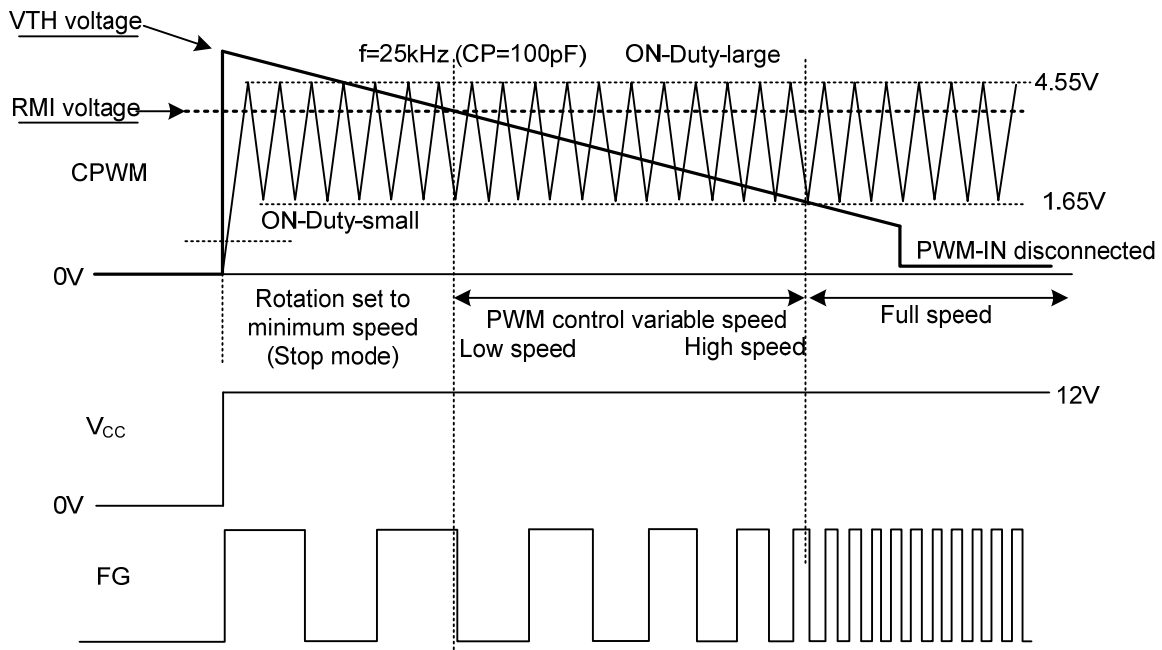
VTH voltage

f=25kHz (CP=100pF)

ON-Duty-large

4.55V

RMI voltage

CPWM

1.65V

ON-Duty-small

PWM-IN disconnected

0V

Rotation set to minimum speed (Stop mode)

PWM control variable speed

Full speed

Low speed

High speed

12V

$V_{CC}$

0V

FG